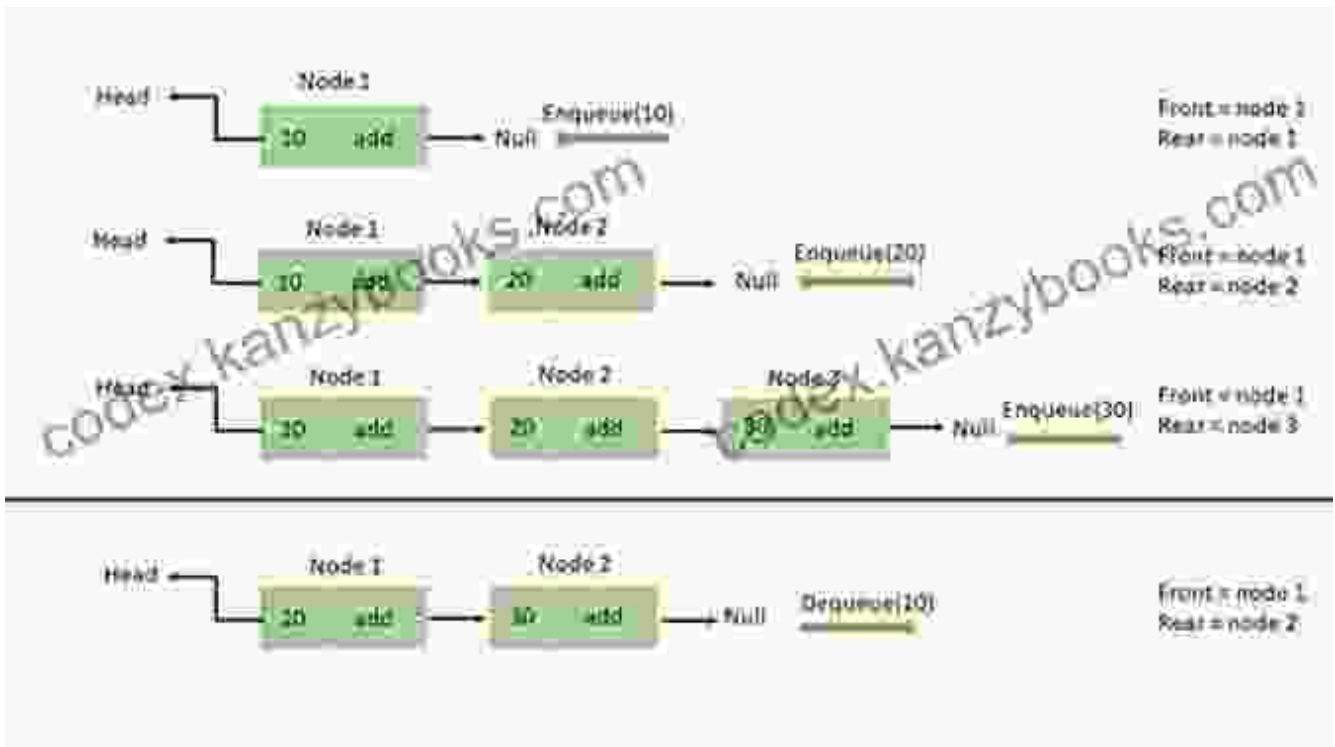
Head
Node 1
10 add
Null
Enqueue(10)
Front = node 1
Rear = node 1

Head
Node 1
10 add
Node 2
20 add
Null
Enqueue(20)
Front = node 1
Rear = node 2

Head
Node 1
10 add
Node 2
20 add
Node 3
30 add
Null
Enqueue(30)
Front = node 1
Rear = node 3

codex.kanzybooks.com
codex.kanzybooks.com

Head
Node 1
20 add
Node 2
30 add
Null
Dequeue(10)
Front = node 1
Rear = node 2